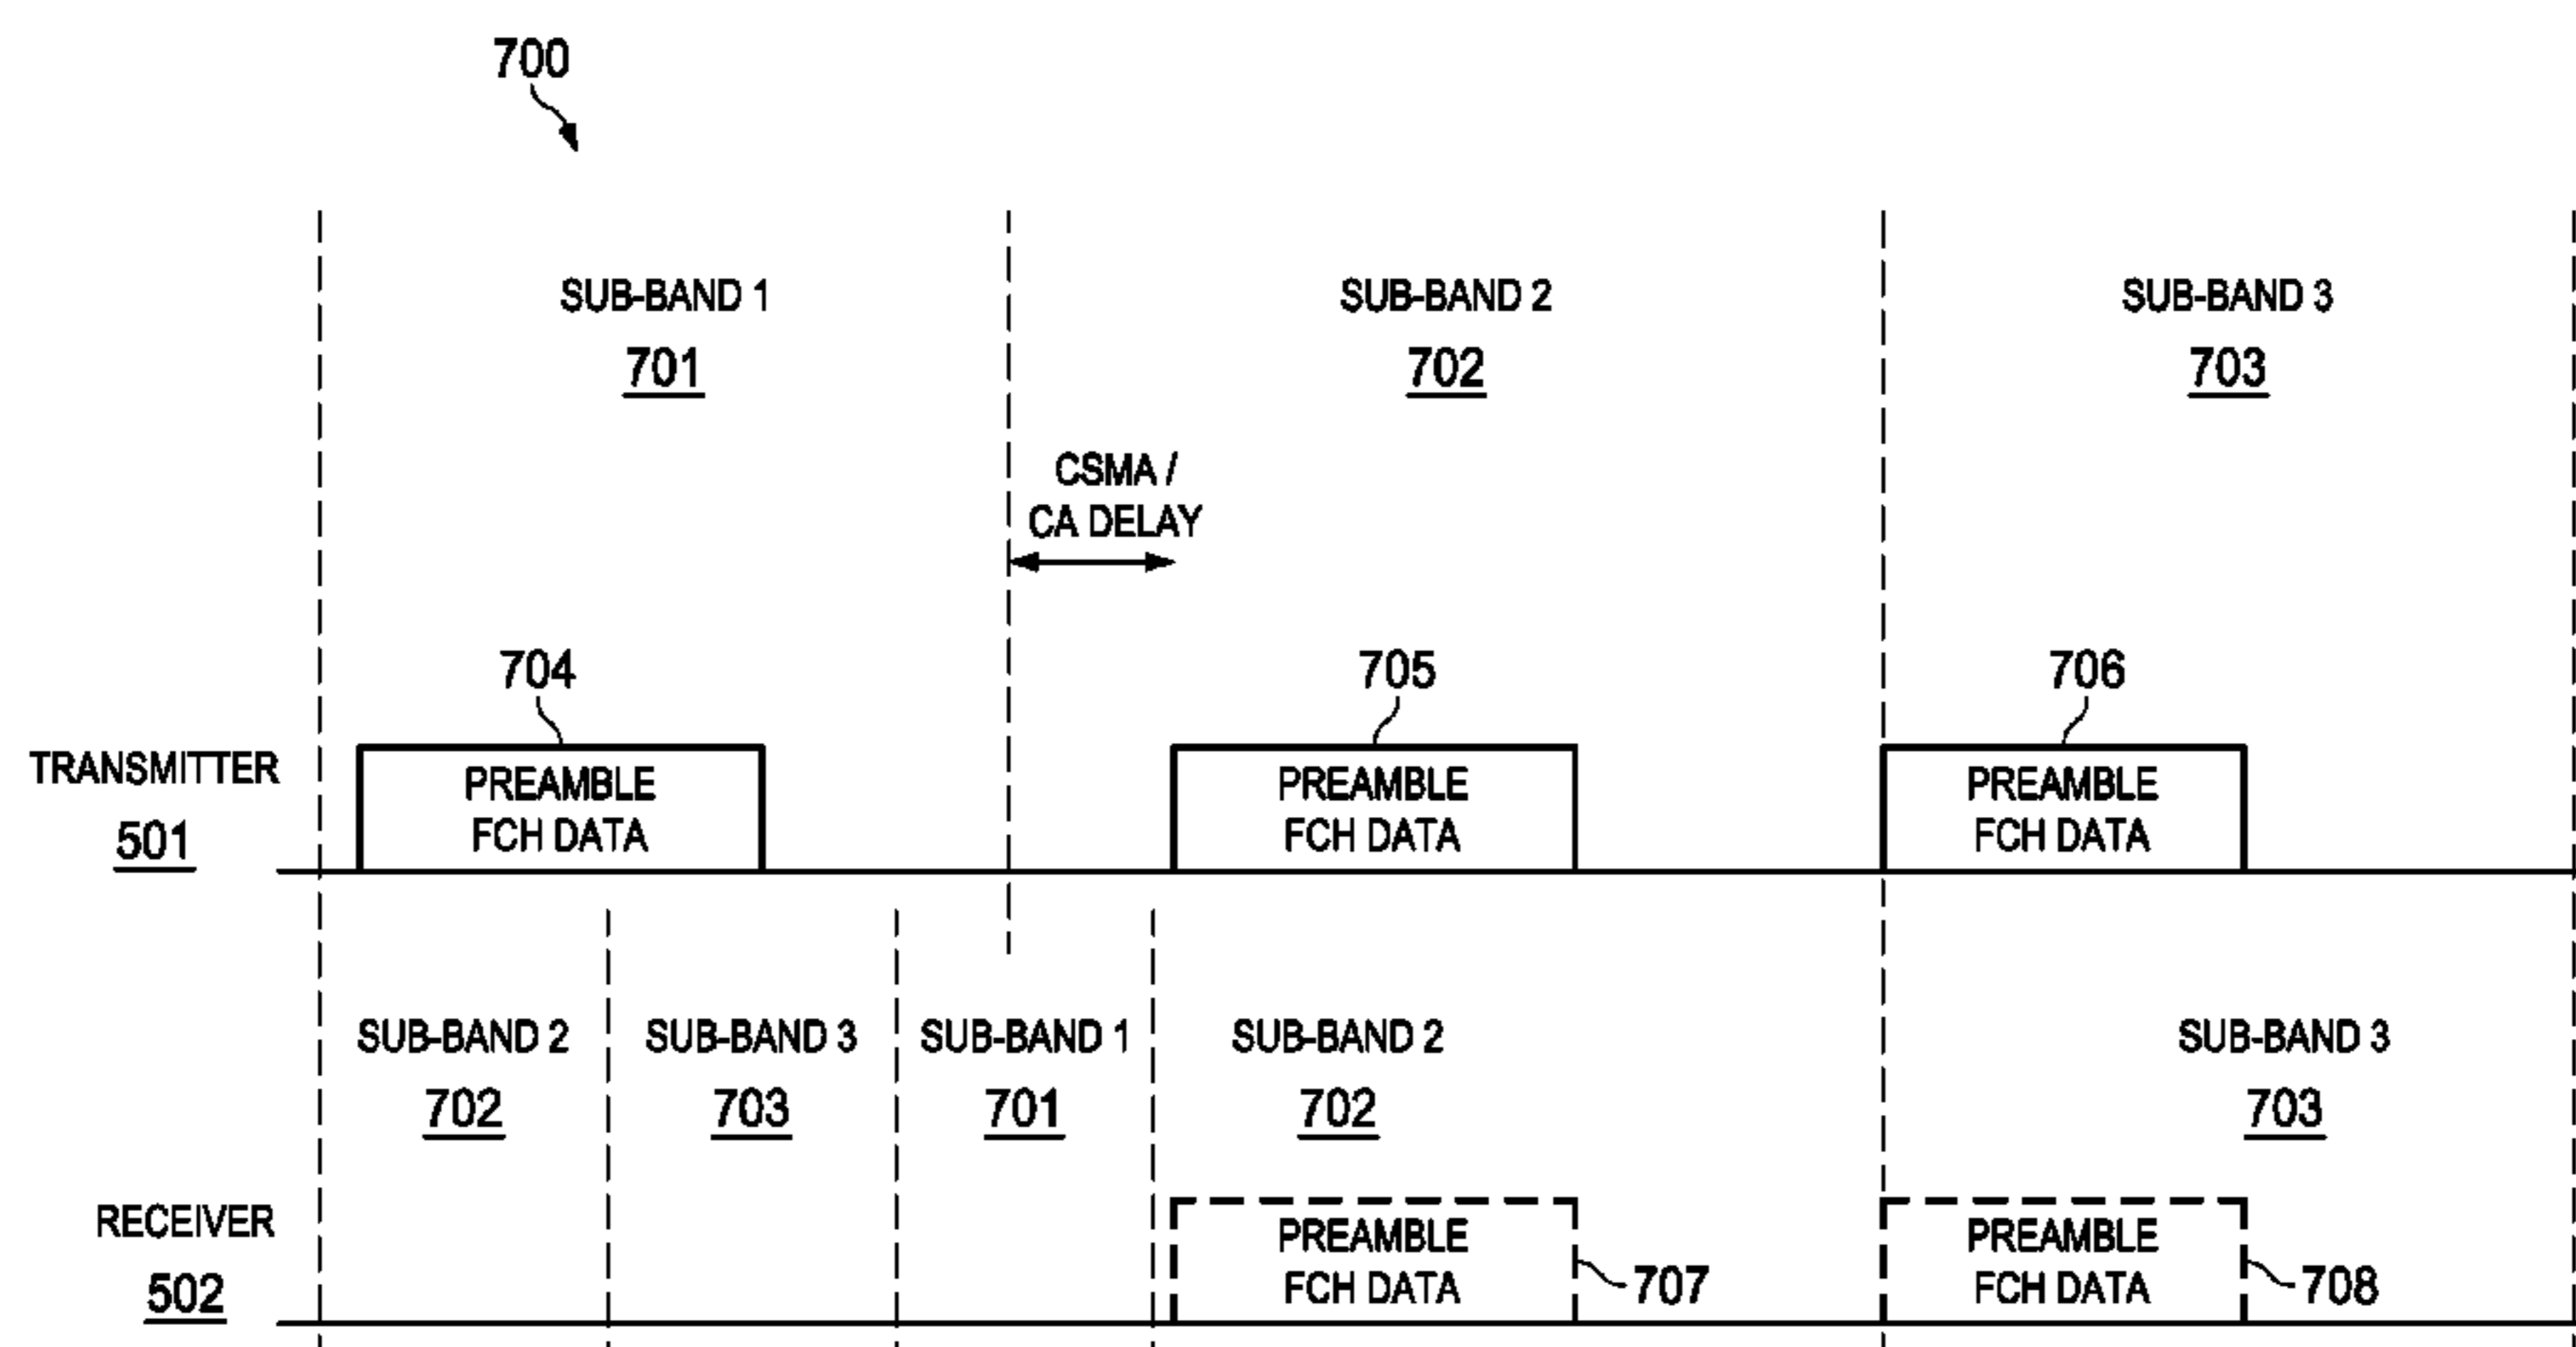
700

SUB-BAND 1
701

SUB-BAND 2
702

SUB-BAND 3
703

CSMA / CA DELAY

704

705

706

TRANSMITTER
501

PREAMBLE
FCH DATA

PREAMBLE
FCH DATA

PREAMBLE
FCH DATA

SUB-BAND 2
702

SUB-BAND 3
703

SUB-BAND 1
701

SUB-BAND 2
702

SUB-BAND 3
703

RECEIVER
502

PREAMBLE
FCH DATA

707

PREAMBLE
FCH DATA

708